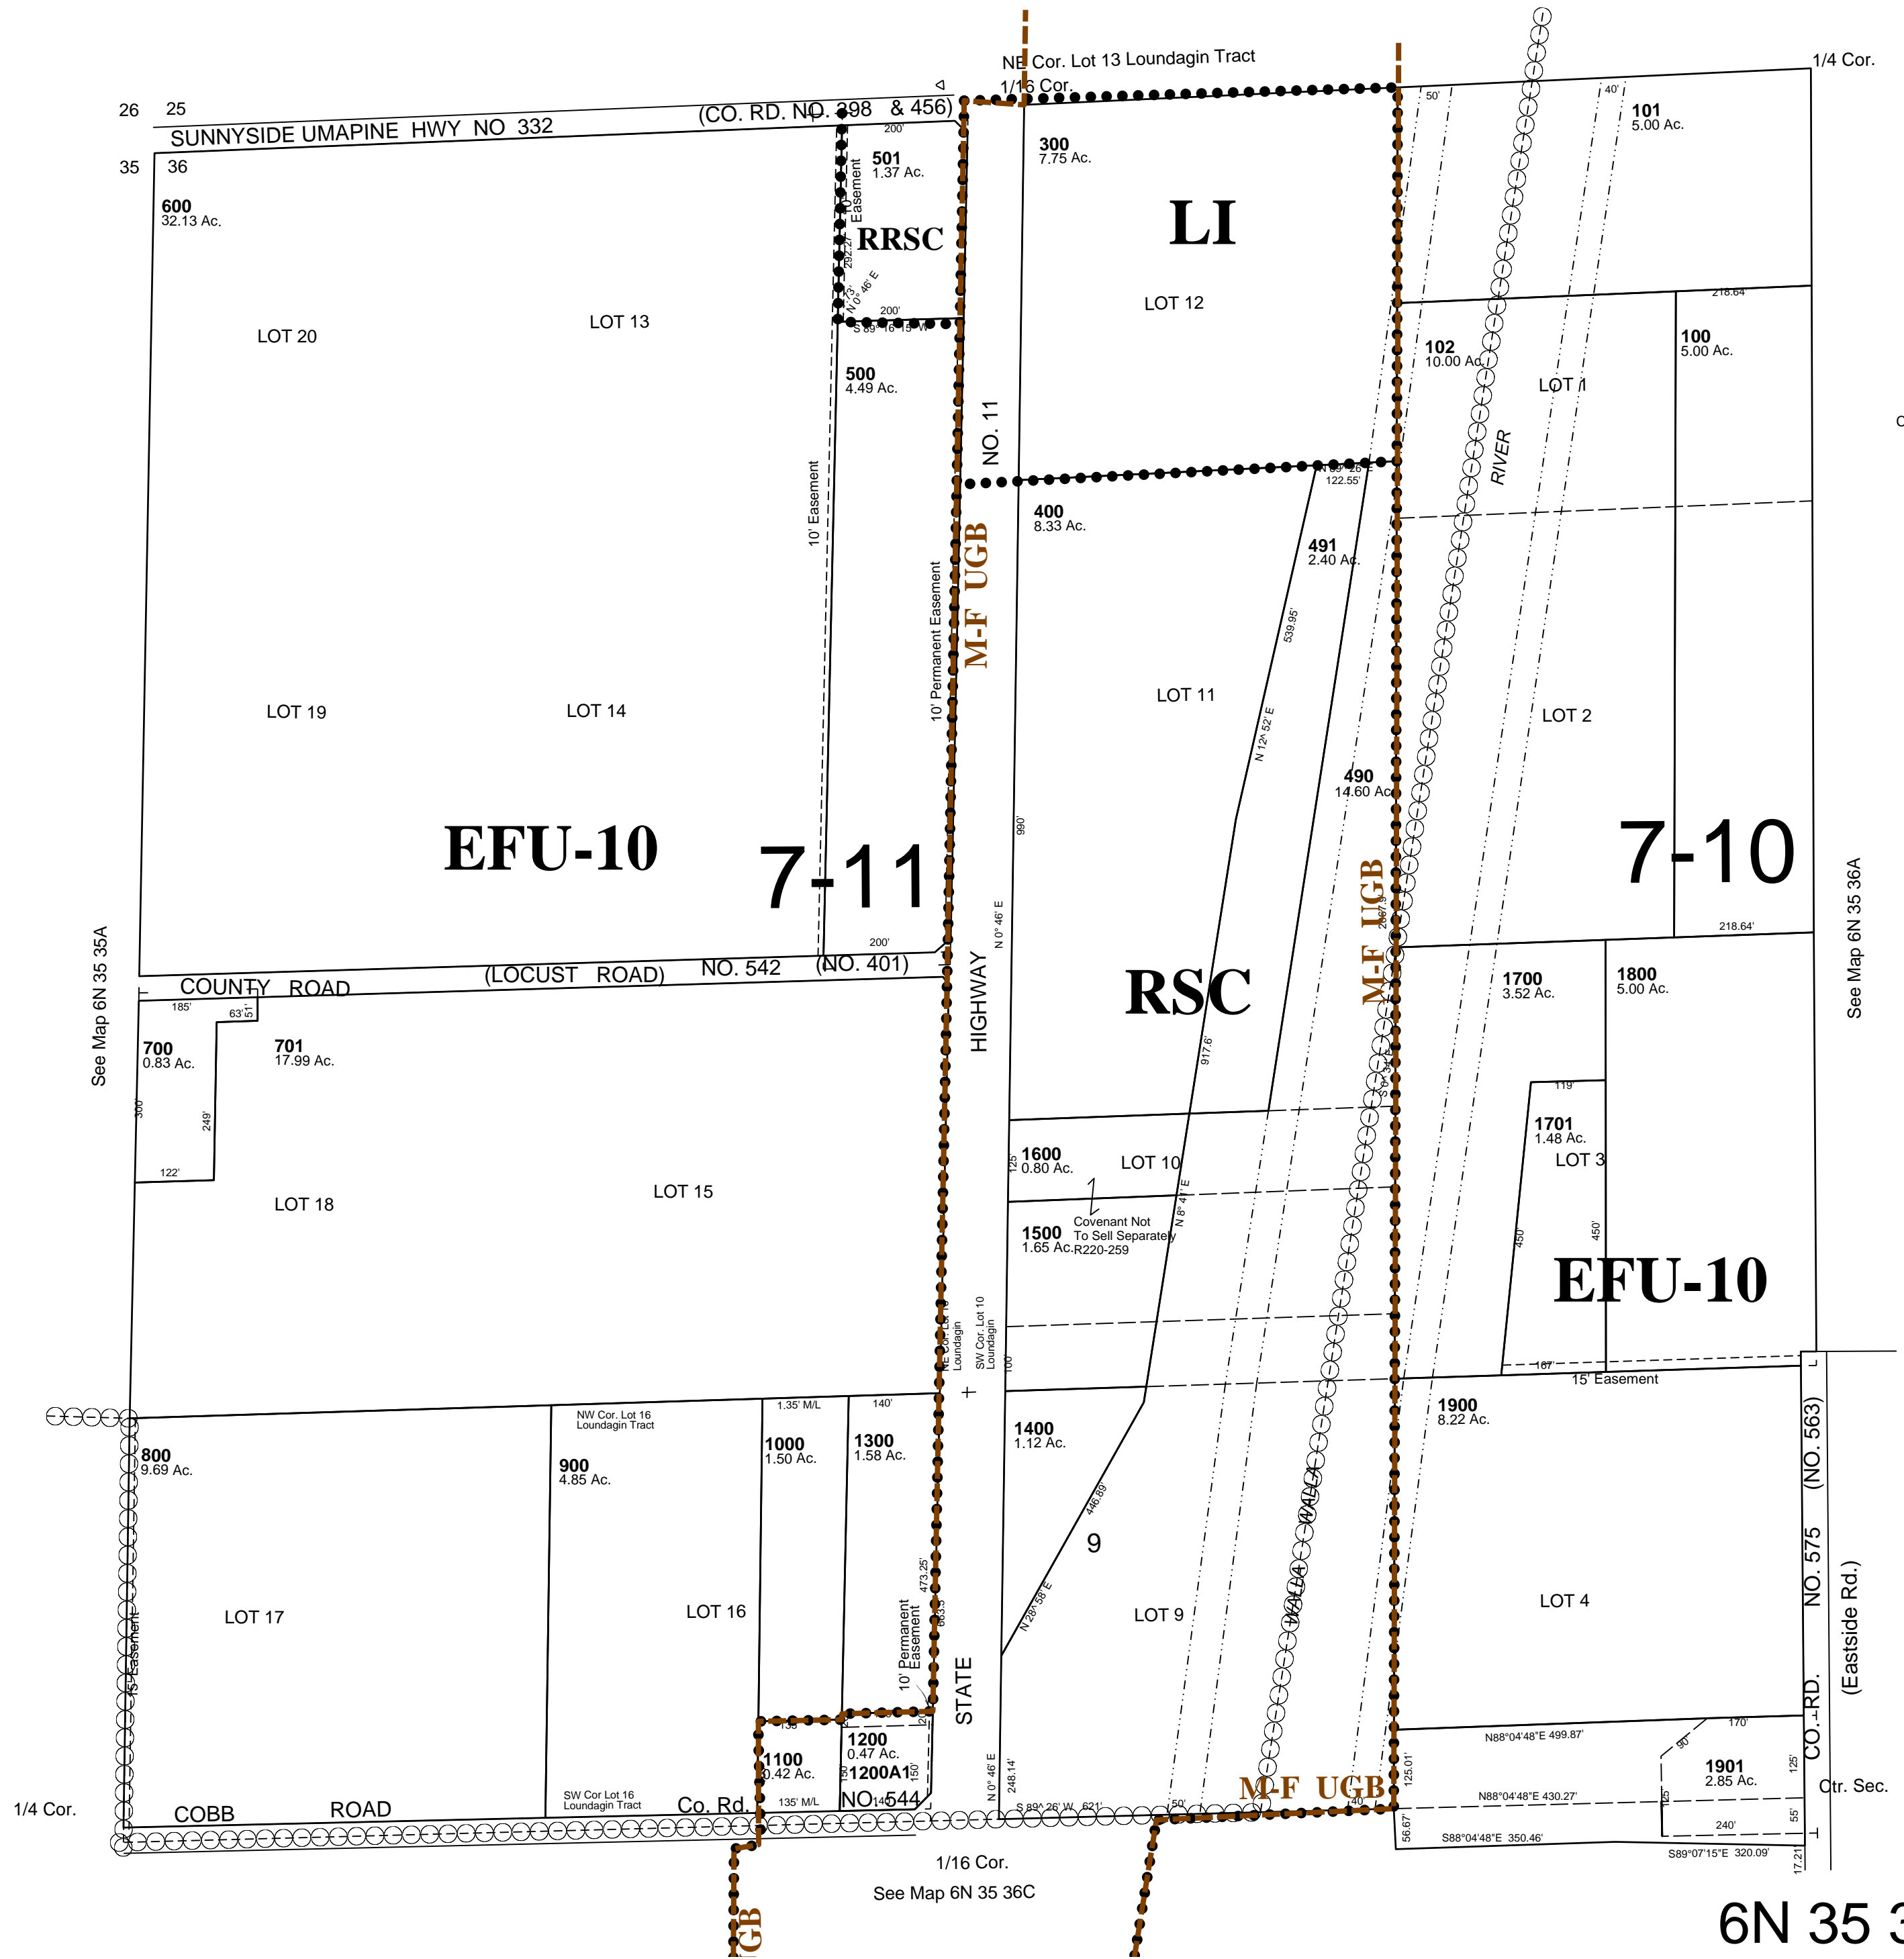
NE Cor. Lot 13 Loundagin Tract
1/16 Cor.
1/4 Cor.
26 25
35 36
SUNNYSIDE UMAPINE HWY NO 332
(CO. RD. NO. 398 & 456)
200'
501
1.37 Ac.
10' Easement
RRSC
292.27'
N 0° 46' E
200'
S 89° 16' 15" W
600
32.13 Ac.
LOT 20
LOT 13
300
7.75 Ac.
LI
LOT 12
50'
40'
101
5.00 Ac.
218.64'
102
10.00 Ac.
100
5.00 Ac.
LOT 1
RIVER
500
4.49 Ac.
NO. 11
10' Easement
10' Permanent Easement
M-F UGB
N 89° 26'
122.55'
400
8.33 Ac.
491
2.40 Ac.
539.95'
LOT 19
LOT 14
LOT 11
N 12° 52' E
LOT 2
490
14.60 Ac.
EFU-10
7-11
7-10
990'
N 0° 46' E
M-F UGB
246.7'
200'
218.64'
COUNTY ROAD
(LOCUST ROAD)
NO. 542
(NO. 401)
HIGHWAY
RSC
1700
3.52 Ac.
1800
5.00 Ac.
See Map 6N 35 36A
See Map 6N 35 35A
185'
63'
51'
700
0.83 Ac.
701
17.99 Ac.
917.6'
119'
300'
249'
122'
1701
1.48 Ac.
LOT 3
1600
0.80 Ac.
125'
LOT 10
LOT 18
LOT 15
N 8° 41' E
Covenant Not To Sell Separately R220-259
1500
1.65 Ac.
450'
450'
EFU-10
NE Cor. Lot 10 Loundagin
SW Cor. Lot 10 Loundagin
100'
167'
15' Easement
NW Cor. Lot 16 Loundagin Tract
1.35' M/L
140'
1400
1.12 Ac.
1900
8.22 Ac.
800
9.69 Ac.
900
4.85 Ac.
1000
1.50 Ac.
1300
1.58 Ac.
446.89'
(NO. 563)
9
WALLA WALLA
LOT 17
LOT 16
473.25'
663.5'
N 28° 58' E
LOT 9
LOT 4
15' Easement
10' Permanent Easement
STATE
NO. 575
(Eastside Rd.)
135'
170'
1200
0.47 Ac.
1200A1
1100
0.42 Ac.
150'
150'
N 0° 46' E
248.14'
N88°04'48"E 499.87'
125.01'
1901
2.85 Ac.
CO. RD.
125'
M-F UGB
Ctr. Sec.
N88°04'48"E 430.27'
125'
1/4 Cor.
COBB ROAD
SW Cor Lot 16 Loundagin Tract
Co. Rd.
135' M/L
NO. 544
145'
S 89° 26' W 621'
50'
40'
55'
240'
56.67'
S88°04'48"E 350.46'
S89°07'15"E 320.09'
17.21'
1/16 Cor.
See Map 6N 35 36C
UGB
6N 35 3